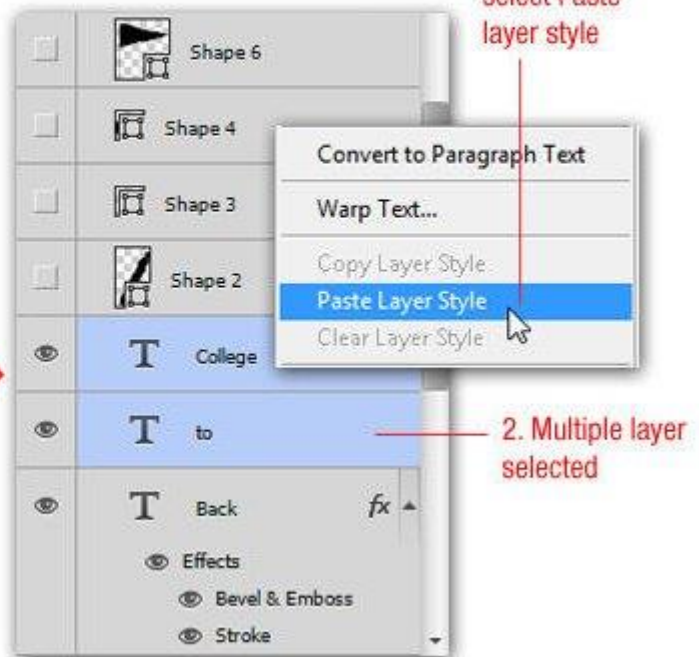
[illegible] Paste layer style

Shape 6

Shape 4

Shape 3

Shape 2

College

to

Back

fx

Effects

Bevel & Emboss

Stroke

Convert to Paragraph Text

Warp Text...

Copy Layer Style

Paste Layer Style

Clear Layer Style

2. Multiple layer selected